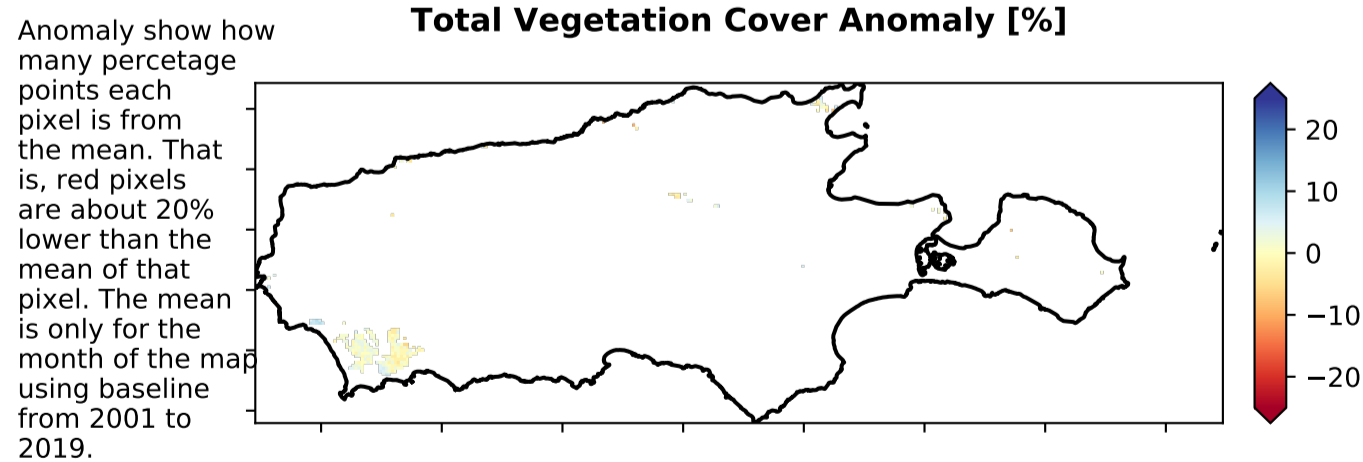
Anomaly show how many percetage points each pixel is from the mean. That is, red pixels are about 20% lower than the mean of that pixel. The mean is only for the month of the map using baseline from 2001 to 2019.

Total Vegetation Cover Anomaly [%]

20
10
0
−10
−20